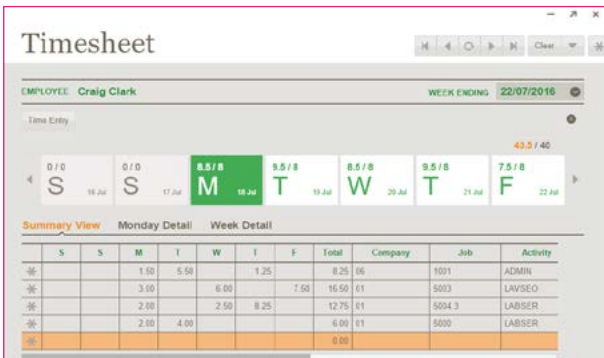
Timesheet

Clear

EMPLOYEE Craig Clark

WEEK ENDING 22/07/2016

Time Entry

43.5 / 40

0 / 0 S 16 Jul

0 / 0 S 17 Jul

8.5 / 8 M 18 Jul

9.5 / 8 T 19 Jul

8.5 / 8 W 20 Jul

9.5 / 8 T 21 Jul

7.5 / 8 F 22 Jul

Summary View Monday Detail Week Detail

| | S | S | M | T | W | T | F | Total | Company | Job | Activity |
|---|---|---|---|---|---|---|---|---|---|---|---|
| * | | | 1.50 | 5.50 | | 1.25 | | 8.25 | 06 | 1001 | ADMIN |
| * | | | 3.00 | | 6.00 | | 7.50 | 16.50 | 01 | 5003 | LAVSEO |
| * | | | 2.00 | | 2.50 | 8.25 | | 12.75 | 01 | 5004.3 | LABSER |
| * | | | 2.00 | 4.00 | | | | 6.00 | 01 | 5000 | LABSER |
| * | | | | | | | | 0.00 | | | |